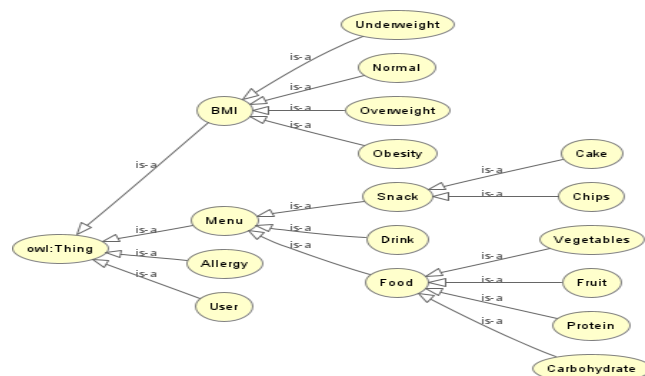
Underweight
is-a
Normal
is-a
BMI
is-a
Overweight
is-a
Obesity
is-a
Cake
is-a
Snack
is-a
Chips
Menu
is-a
is-a
Drink
is-a
owl:Thing
is-a
is-a
Vegetables
is-a
Allergy
is-a
Fruit
Food
is-a
is-a
Protein
User
is-a
Carbohydrate